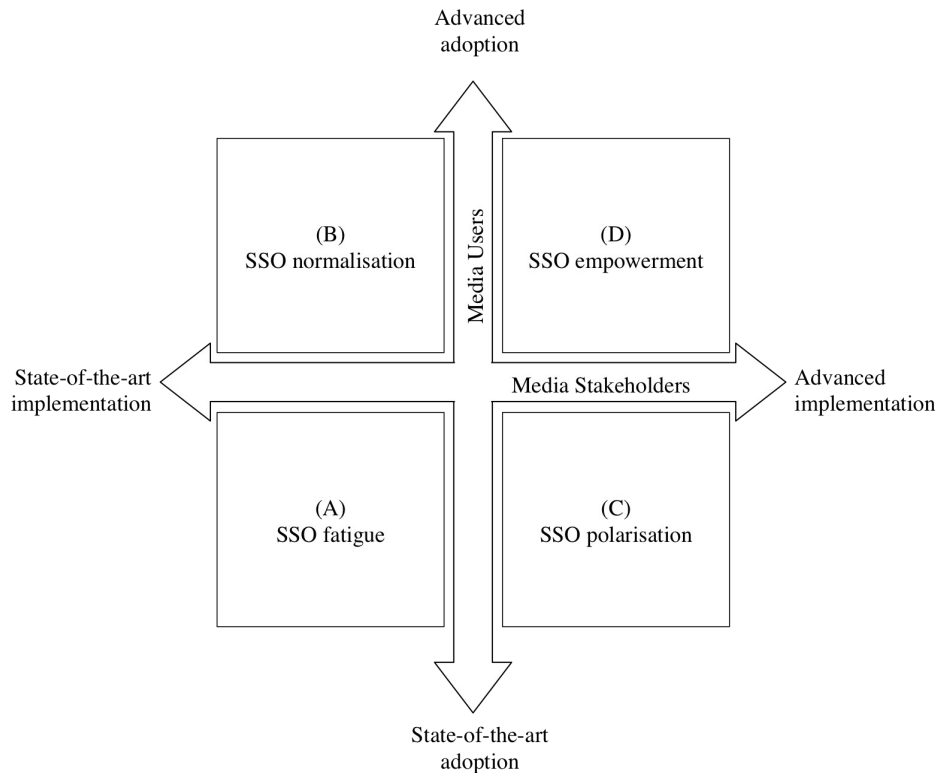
Advanced adoption

(B)
SSO normalisation

Media Users

(D)
SSO empowerment

State-of-the-art implementation

Media Stakeholders

Advanced implementation

(A)
SSO fatigue

(C)
SSO polarisation

State-of-the-art adoption